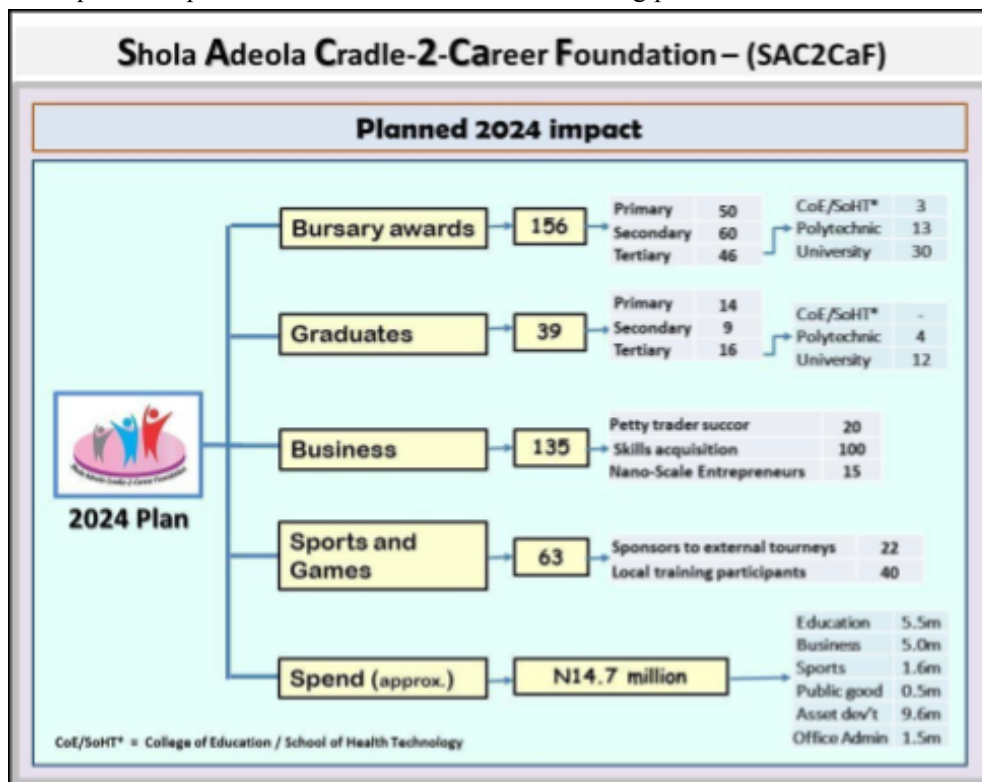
Shola Adeola Cradle-2-Career Foundation – (SAC2CaF)

Planned 2024 impact

2024 Plan

Bursary awards 156

| | |
|---|---|
| Primary | 50 |
| Secondary | 60 |
| Tertiary | 46 |

| | |
|---|---|
| CoE/SoHT* | 3 |
| Polytechnic | 13 |
| University | 30 |

Graduates 39

| | |
|---|---|
| Primary | 14 |
| Secondary | 9 |
| Tertiary | 16 |

| | |
|---|---|
| CoE/SoHT* | - |
| Polytechnic | 4 |
| University | 12 |

Business 135

| | |
|---|---|
| Petty trader succor | 20 |
| Skills acquisition | 100 |
| Nano-Scale Entrepreneurs | 15 |

Sports and Games 63

| | |
|---|---|
| Sponsors to external tourneys | 22 |
| Local training participants | 40 |

Spend (approx.) N14.7 million

| | |
|---|---|
| Education | 5.5m |
| Business | 5.0m |
| Sports | 1.6m |
| Public good | 0.5m |
| Asset dev't | 9.6m |
| Office Admin | 1.5m |

CoE/SoHT* = College of Education / School of Health Technology